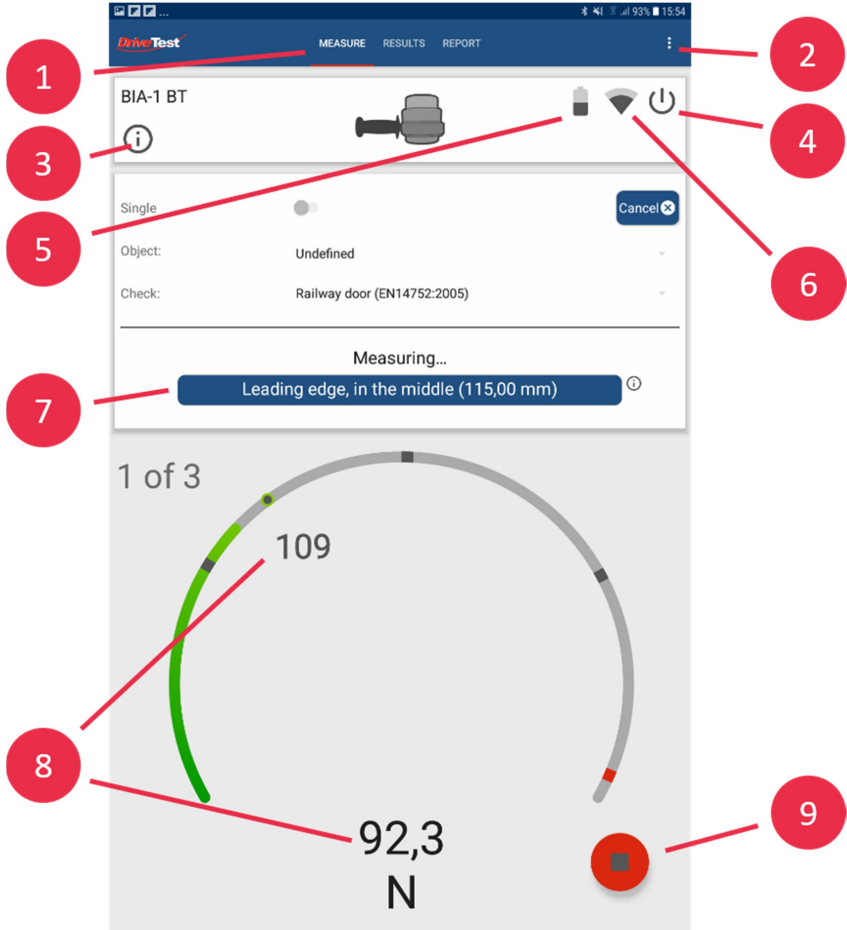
93% 15:54

DriveTest

MEASURE RESULTS REPORT

1

2

BIA-1 BT

3

4

5

6

Single

Cancel

Object: Undefined

Check: Railway door (EN14752:2005)

Measuring...

7

Leading edge, in the middle (115,00 mm)

1 of 3

109

8

92,3
N

9